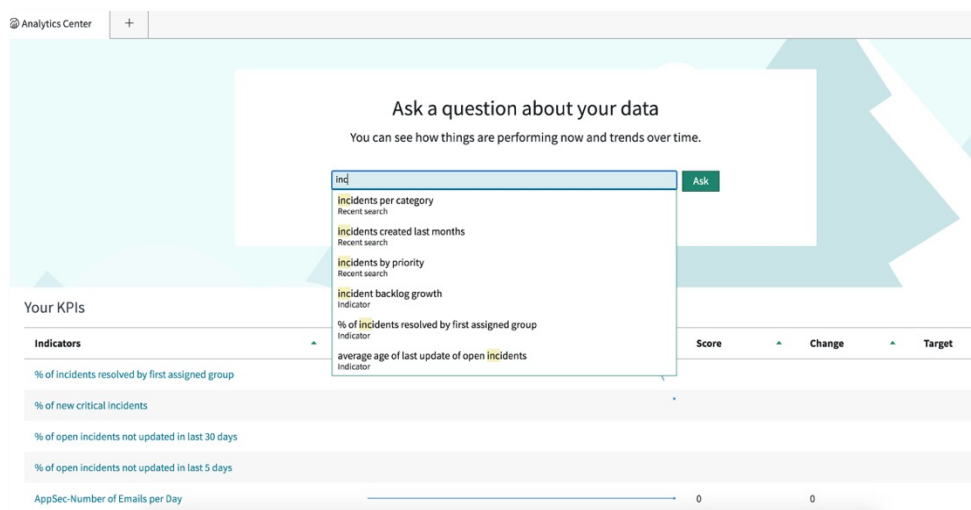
Analytics Center +

Ask a question about your data

You can see how things are performing now and trends over time.

inc

Ask

incidents per category
Recent search

incidents created last months
Recent search

incidents by priority
Recent search

incident backlog growth
Indicator

% of incidents resolved by first assigned group
Indicator

average age of last update of open incidents
Indicator

Your KPIs

| Indicators | Score | Change | Target |
|---|---|---|---|
| % of incidents resolved by first assigned group | | | |
| % of new critical incidents | | | |
| % of open incidents not updated in last 30 days | | | |
| % of open incidents not updated in last 5 days | | | |
| AppSec-Number of Emails per Day | 0 | 0 | |